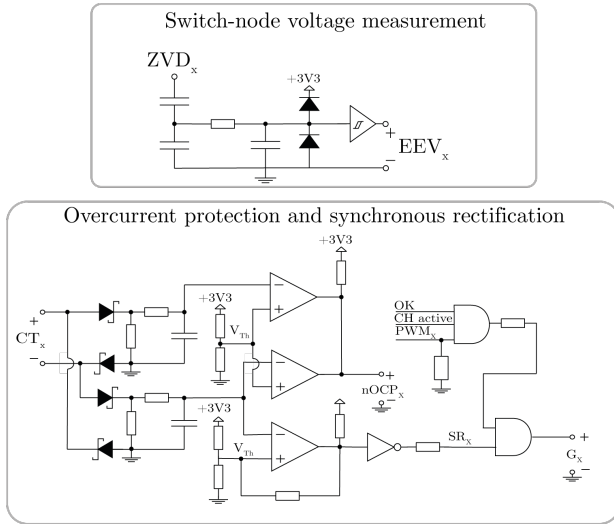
Switch-node voltage measurement

$ZVD_x$

+3V3

+

$EEV_x$

−

Overcurrent protection and synchronous rectification

+3V3

+3V3

−

+

$CT_x$

−

$V_{Th}$

−

+

OK

CH active

$PWM_x$

−

+

nOCP$_x$

−

+3V3

$V_{Th}$

−

+

$SR_X$

+

$G_X$

−